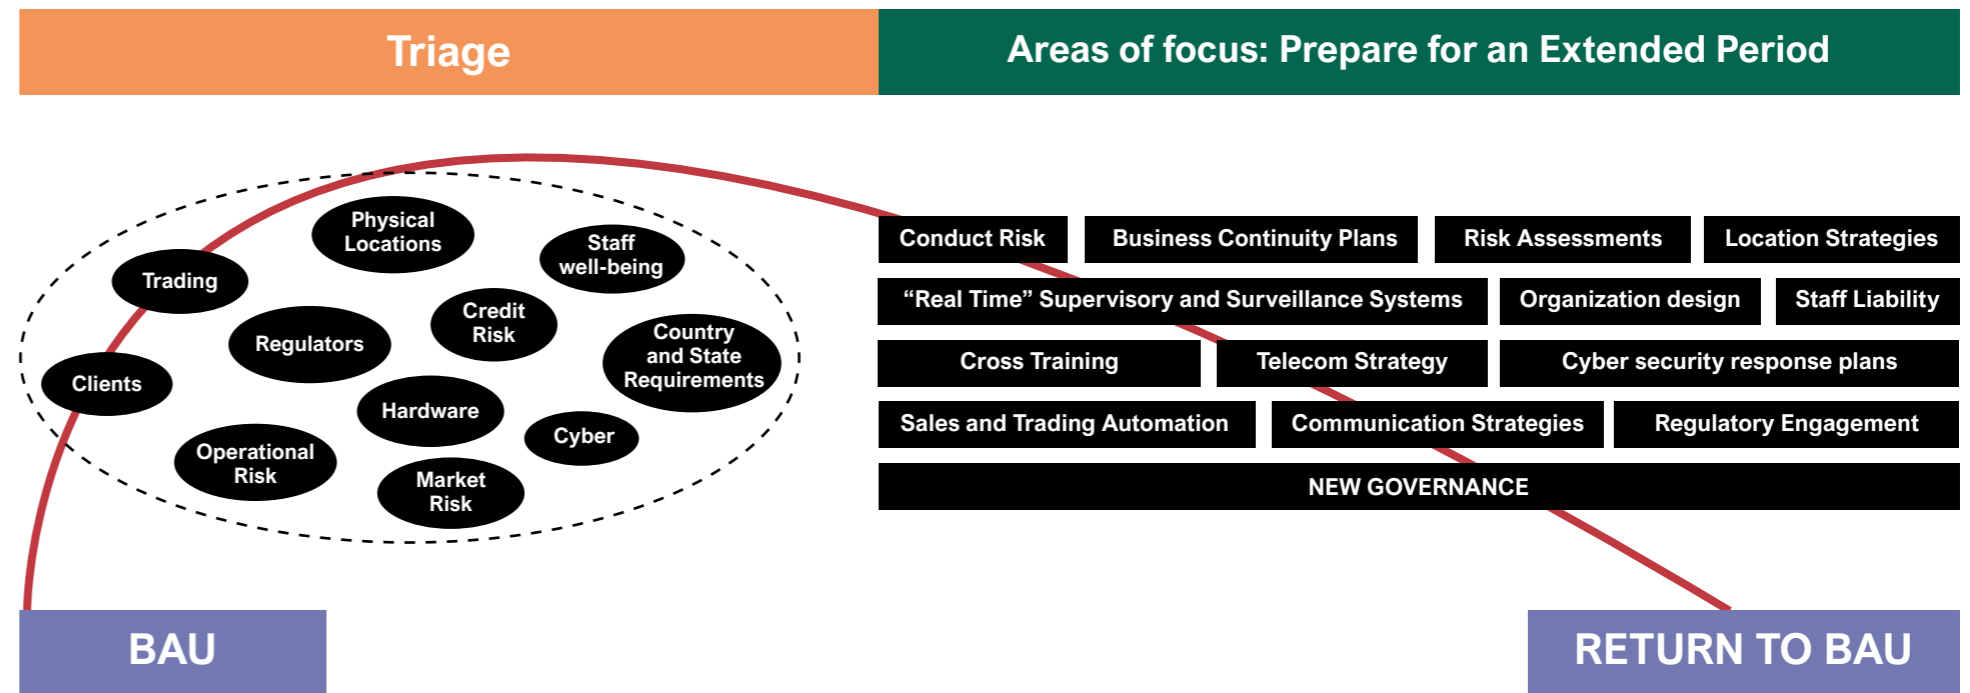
Triage

Areas of focus: Prepare for an Extended Period

Physical Locations

Staff well-being

Trading

Credit Risk

Regulators

Country and State Requirements

Clients

Hardware

Cyber

Operational Risk

Market Risk

Conduct Risk

Business Continuity Plans

Risk Assessments

Location Strategies

“Real Time” Supervisory and Surveillance Systems

Organization design

Staff Liability

Cross Training

Telecom Strategy

Cyber security response plans

Sales and Trading Automation

Communication Strategies

Regulatory Engagement

NEW GOVERNANCE

BAU

RETURN TO BAU